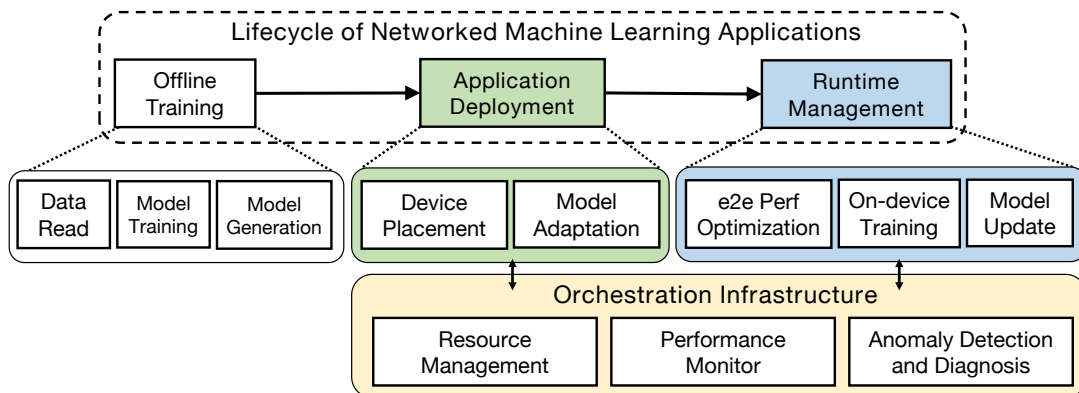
Lifecycle of Networked Machine Learning Applications

Offline Training

Application Deployment

Runtime Management

Data Read

Model Training

Model Generation

Device Placement

Model Adaptation

e2e Perf Optimization

On-device Training

Model Update

Orchestration Infrastructure

Resource Management

Performance Monitor

Anomaly Detection and Diagnosis